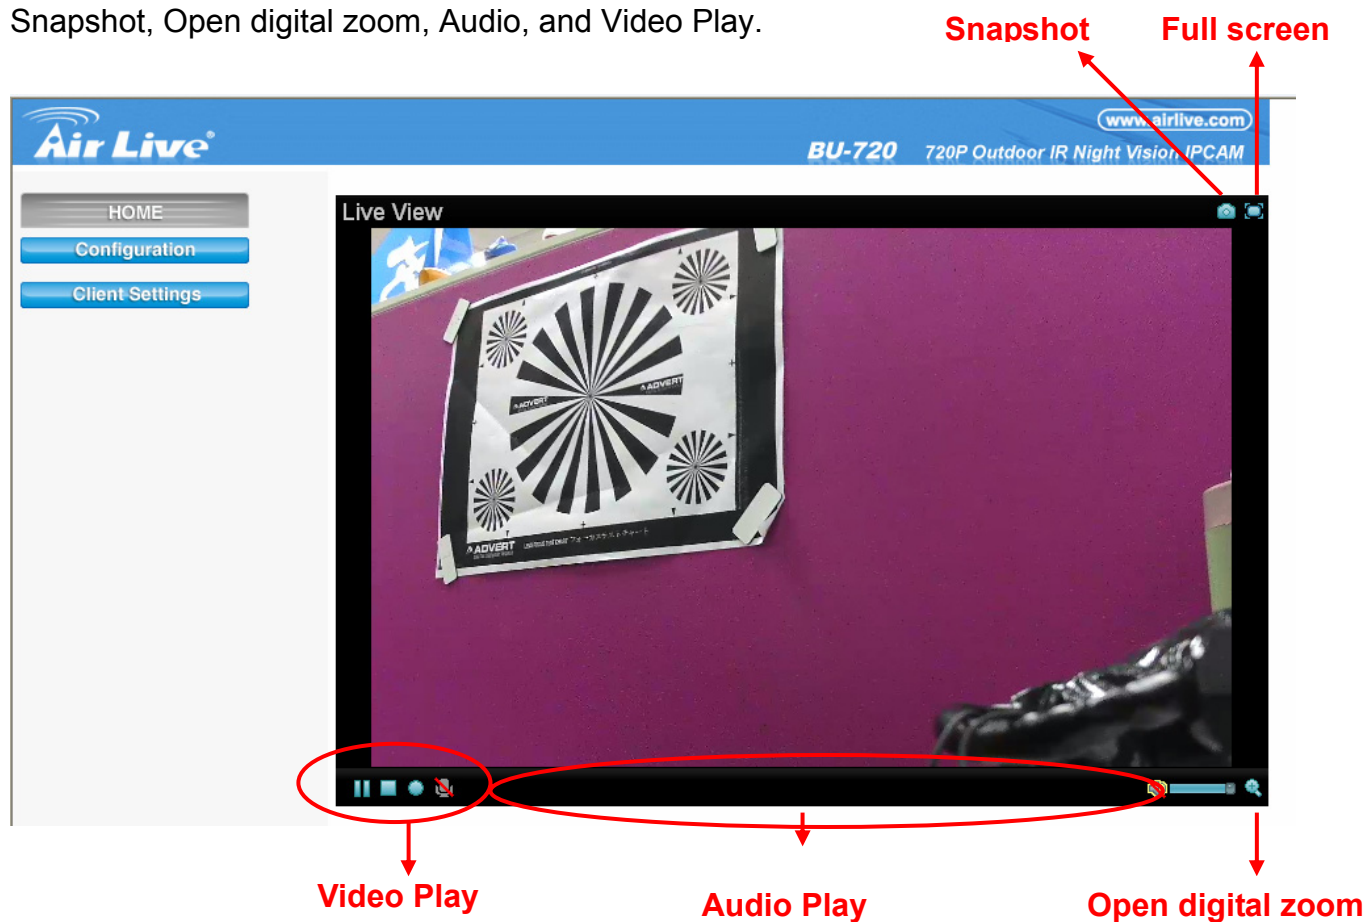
Snapshot, Open digital zoom, Audio, and Video Play.

Snapshot
Full screen

Air Live
www.airlive.com
BU-720 720P Outdoor IR Night Vision IPCAM

HOME
Configuration
Client Settings

Live View

ADVERT
ADVERT
ADVERT

Video Play
Audio Play
Open digital zoom